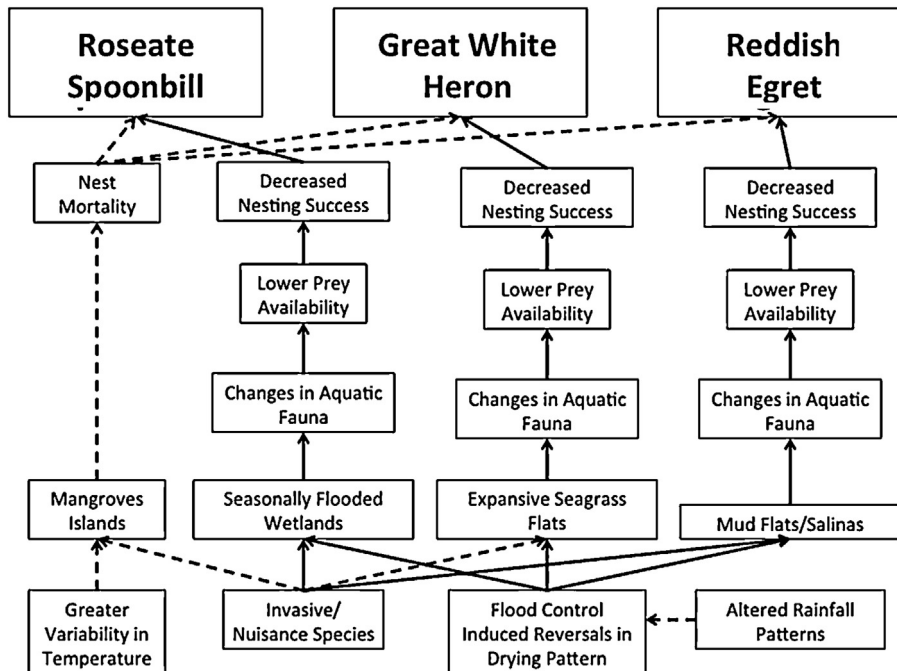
Roseate Spoonbill

Great White Heron

Reddish Egret

Nest Mortality

Decreased Nesting Success

Decreased Nesting Success

Decreased Nesting Success

Lower Prey Availability

Lower Prey Availability

Lower Prey Availability

Changes in Aquatic Fauna

Changes in Aquatic Fauna

Changes in Aquatic Fauna

Mangroves Islands

Seasonally Flooded Wetlands

Expansive Seagrass Flats

Mud Flats/Salinas

Greater Variability in Temperature

Invasive/ Nuisance Species

Flood Control Induced Reversals in Drying Pattern

Altered Rainfall Patterns